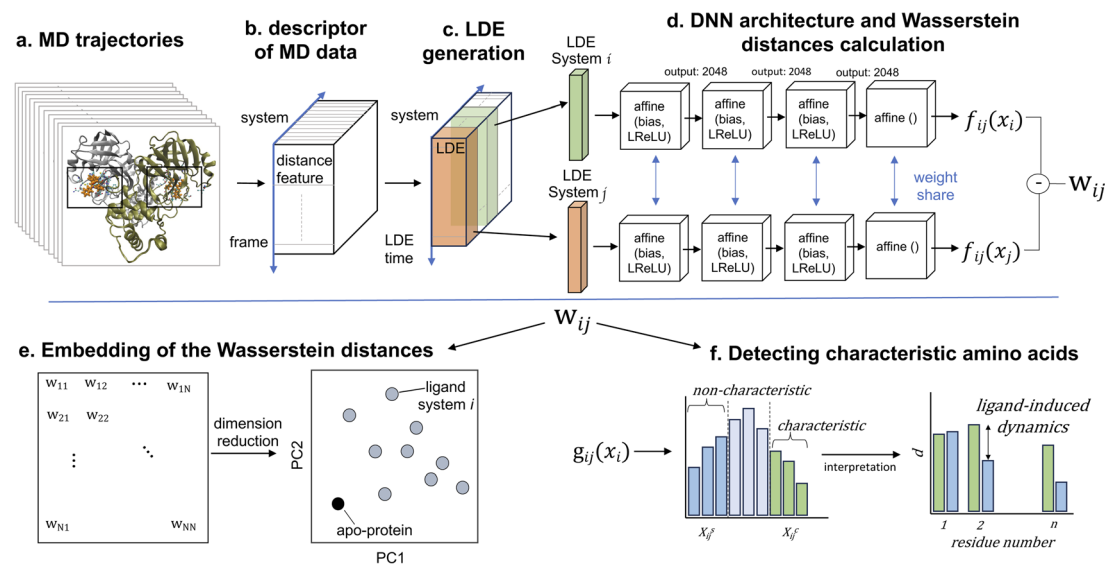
a. MD trajectories

b. descriptor of MD data

system

distance feature

frame

c. LDE generation

system

LDE

LDE time

LDE System $i$

LDE System $j$

d. DNN architecture and Wasserstein distances calculation

output: 2048

output: 2048

output: 2048

affine (bias, LReLU)

affine (bias, LReLU)

affine (bias, LReLU)

affine ()

$f_{ij}(x_i)$

weight share

affine (bias, LReLU)

affine (bias, LReLU)

affine (bias, LReLU)

affine ()

$f_{ij}(x_j)$

-

$w_{ij}$

$w_{ij}$

e. Embedding of the Wasserstein distances

$w_{11}$ $w_{12}$ ⋯ $w_{1N}$

$w_{21}$ $w_{22}$

⋮ ⋱

$w_{N1}$ $w_{NN}$

dimension reduction

ligand system $i$

PC2

apo-protein

PC1

f. Detecting characteristic amino acids

$g_{ij}(x_i)$

non-characteristic

characteristic

$X_{ij}^s$

$X_{ij}^f$

interpretation

ligand-induced dynamics

$d$

1 2 n

residue number